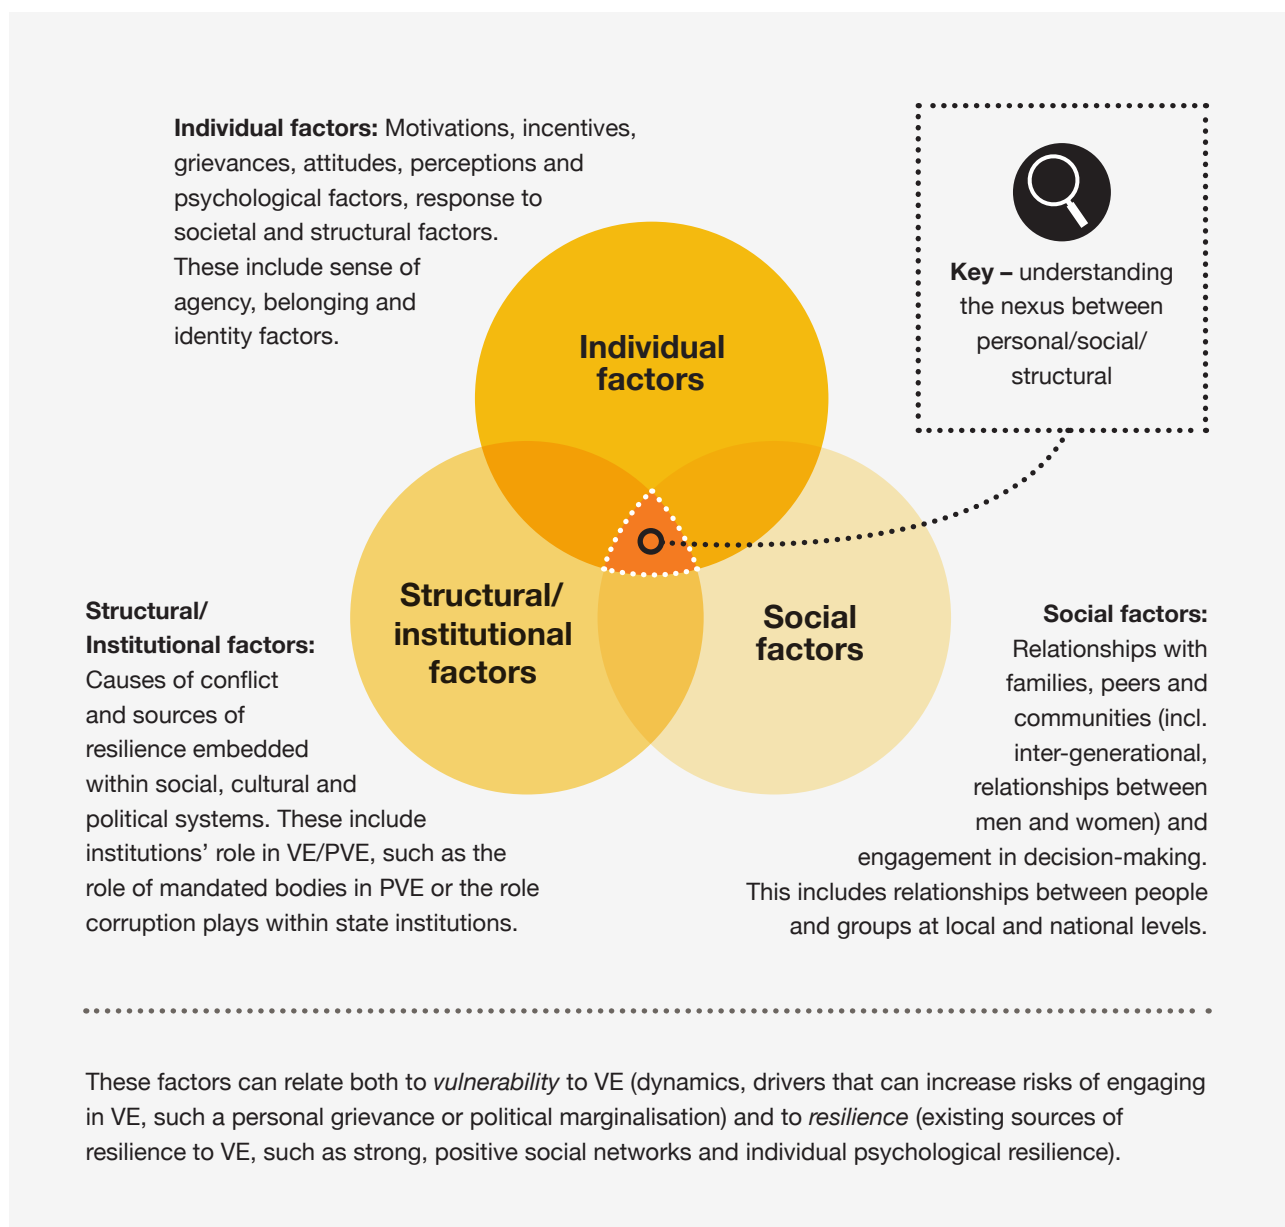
**Individual factors:** Motivations, incentives, grievances, attitudes, perceptions and psychological factors, response to societal and structural factors. These include sense of agency, belonging and identity factors.

**Key –** understanding the nexus between personal/social/ structural

**Individual factors**

**Structural/ institutional factors**

**Social factors**

**Structural/ Institutional factors:** Causes of conflict and sources of resilience embedded within social, cultural and political systems. These include institutions' role in VE/PVE, such as the role of mandated bodies in PVE or the role corruption plays within state institutions.

**Social factors:** Relationships with families, peers and communities (incl. inter-generational, relationships between men and women) and engagement in decision-making. This includes relationships between people and groups at local and national levels.

These factors can relate both to *vulnerability* to VE (dynamics, drivers that can increase risks of engaging in VE, such a personal grievance or political marginalisation) and to *resilience* (existing sources of resilience to VE, such as strong, positive social networks and individual psychological resilience).